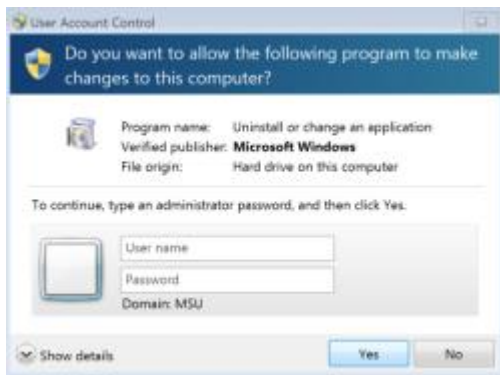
User Account Control

Do you want to allow the following program to make changes to this computer?

Program name: Uninstall or change an application
Verified publisher: **Microsoft Windows**
File origin: Hard drive on this computer

To continue, type an administrator password, and then click Yes.

User name
Password
Domain: MSU

Show details

Yes

No